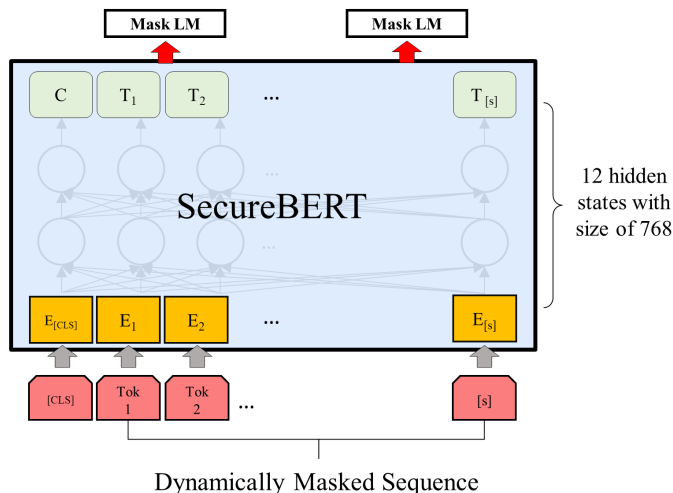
Mask LM

Mask LM

C

$T_1$

$T_2$

...

$T_{[s]}$

...

SecureBERT

...

12 hidden states with size of 768

$E_{[CLS]}$

$E_1$

$E_2$

...

$E_{[s]}$

[CLS]

Tok 1

Tok 2

...

[s]

Dynamically Masked Sequence